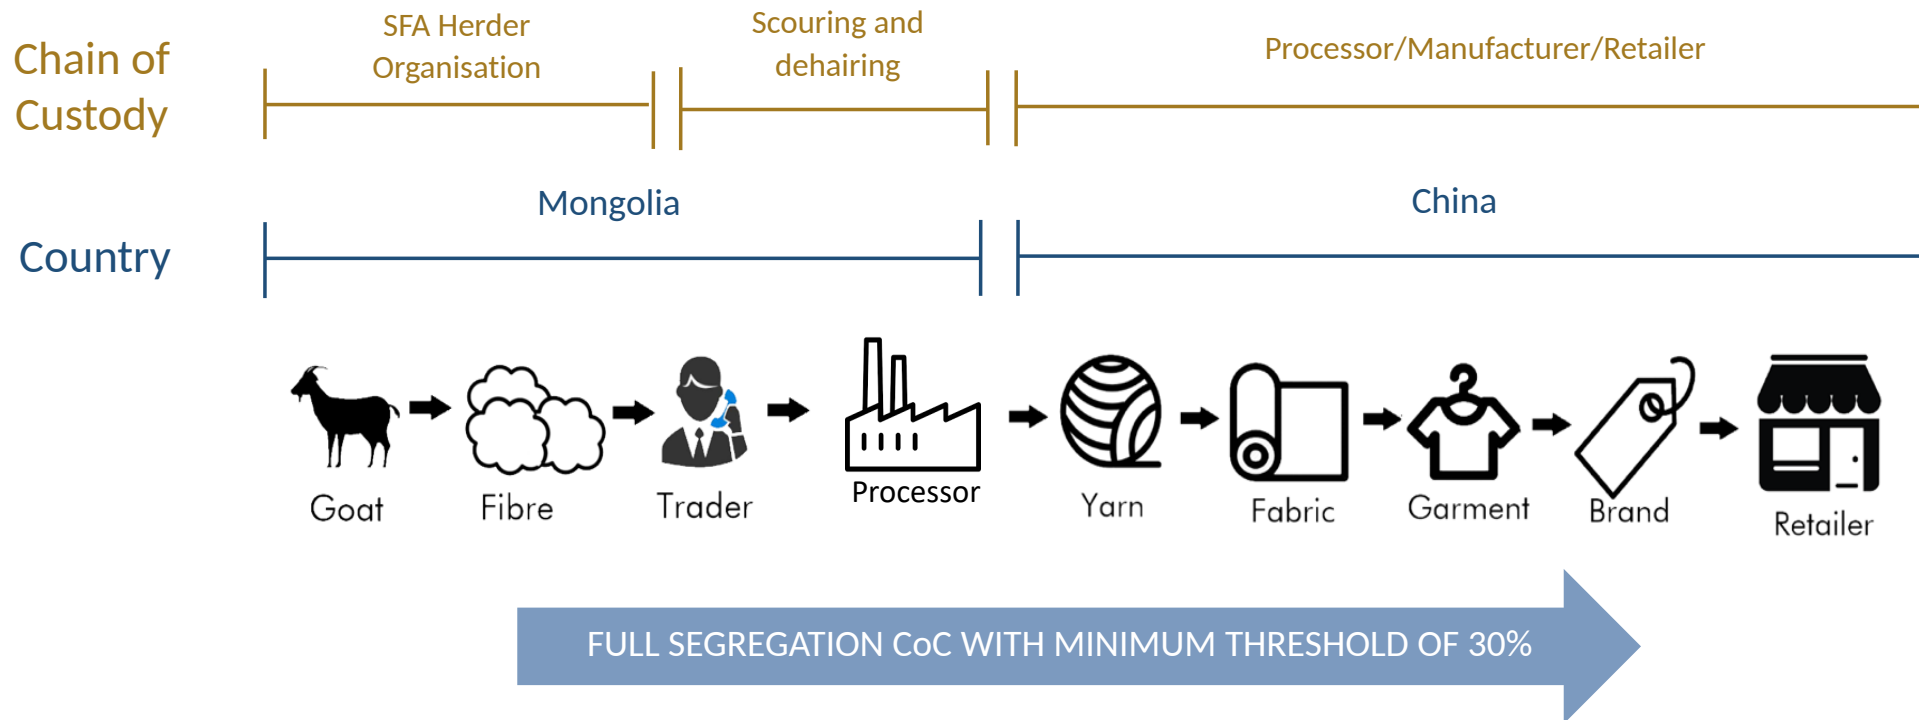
Chain of Custody

SFA Herder Organisation

Scouring and dehairing

Processor/Manufacturer/Retailer

Country

Mongolia

China

Goat

Fibre

Trader

Processor

Yarn

Fabric

Garment

Brand

Retailer

FULL SEGREGATION CoC WITH MINIMUM THRESHOLD OF 30%